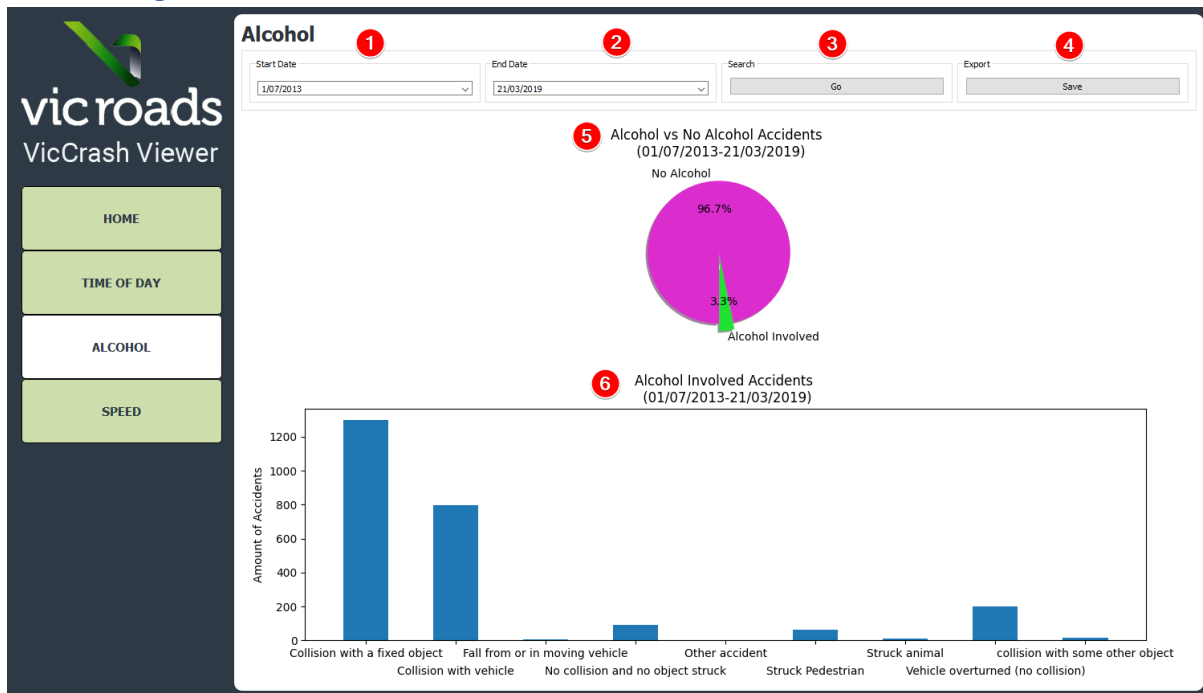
vicroads
VicCrash Viewer

HOME

TIME OF DAY

ALCOHOL

SPEED

Alcohol

1
Start Date
1/07/2013

2
End Date
21/03/2019

3
Search
Go

4
Export
Save

5
Alcohol vs No Alcohol Accidents
(01/07/2013-21/03/2019)

No Alcohol
96.7%
3.3%
Alcohol Involved

6
Alcohol Involved Accidents
(01/07/2013-21/03/2019)

Amount of Accidents

1200
1000
800
600
400
200
0

Collision with a fixed object
Collision with vehicle
Fall from or in moving vehicle
No collision and no object struck
Other accident
Struck Pedestrian
Struck animal
Vehicle overturned (no collision)
collision with some other object